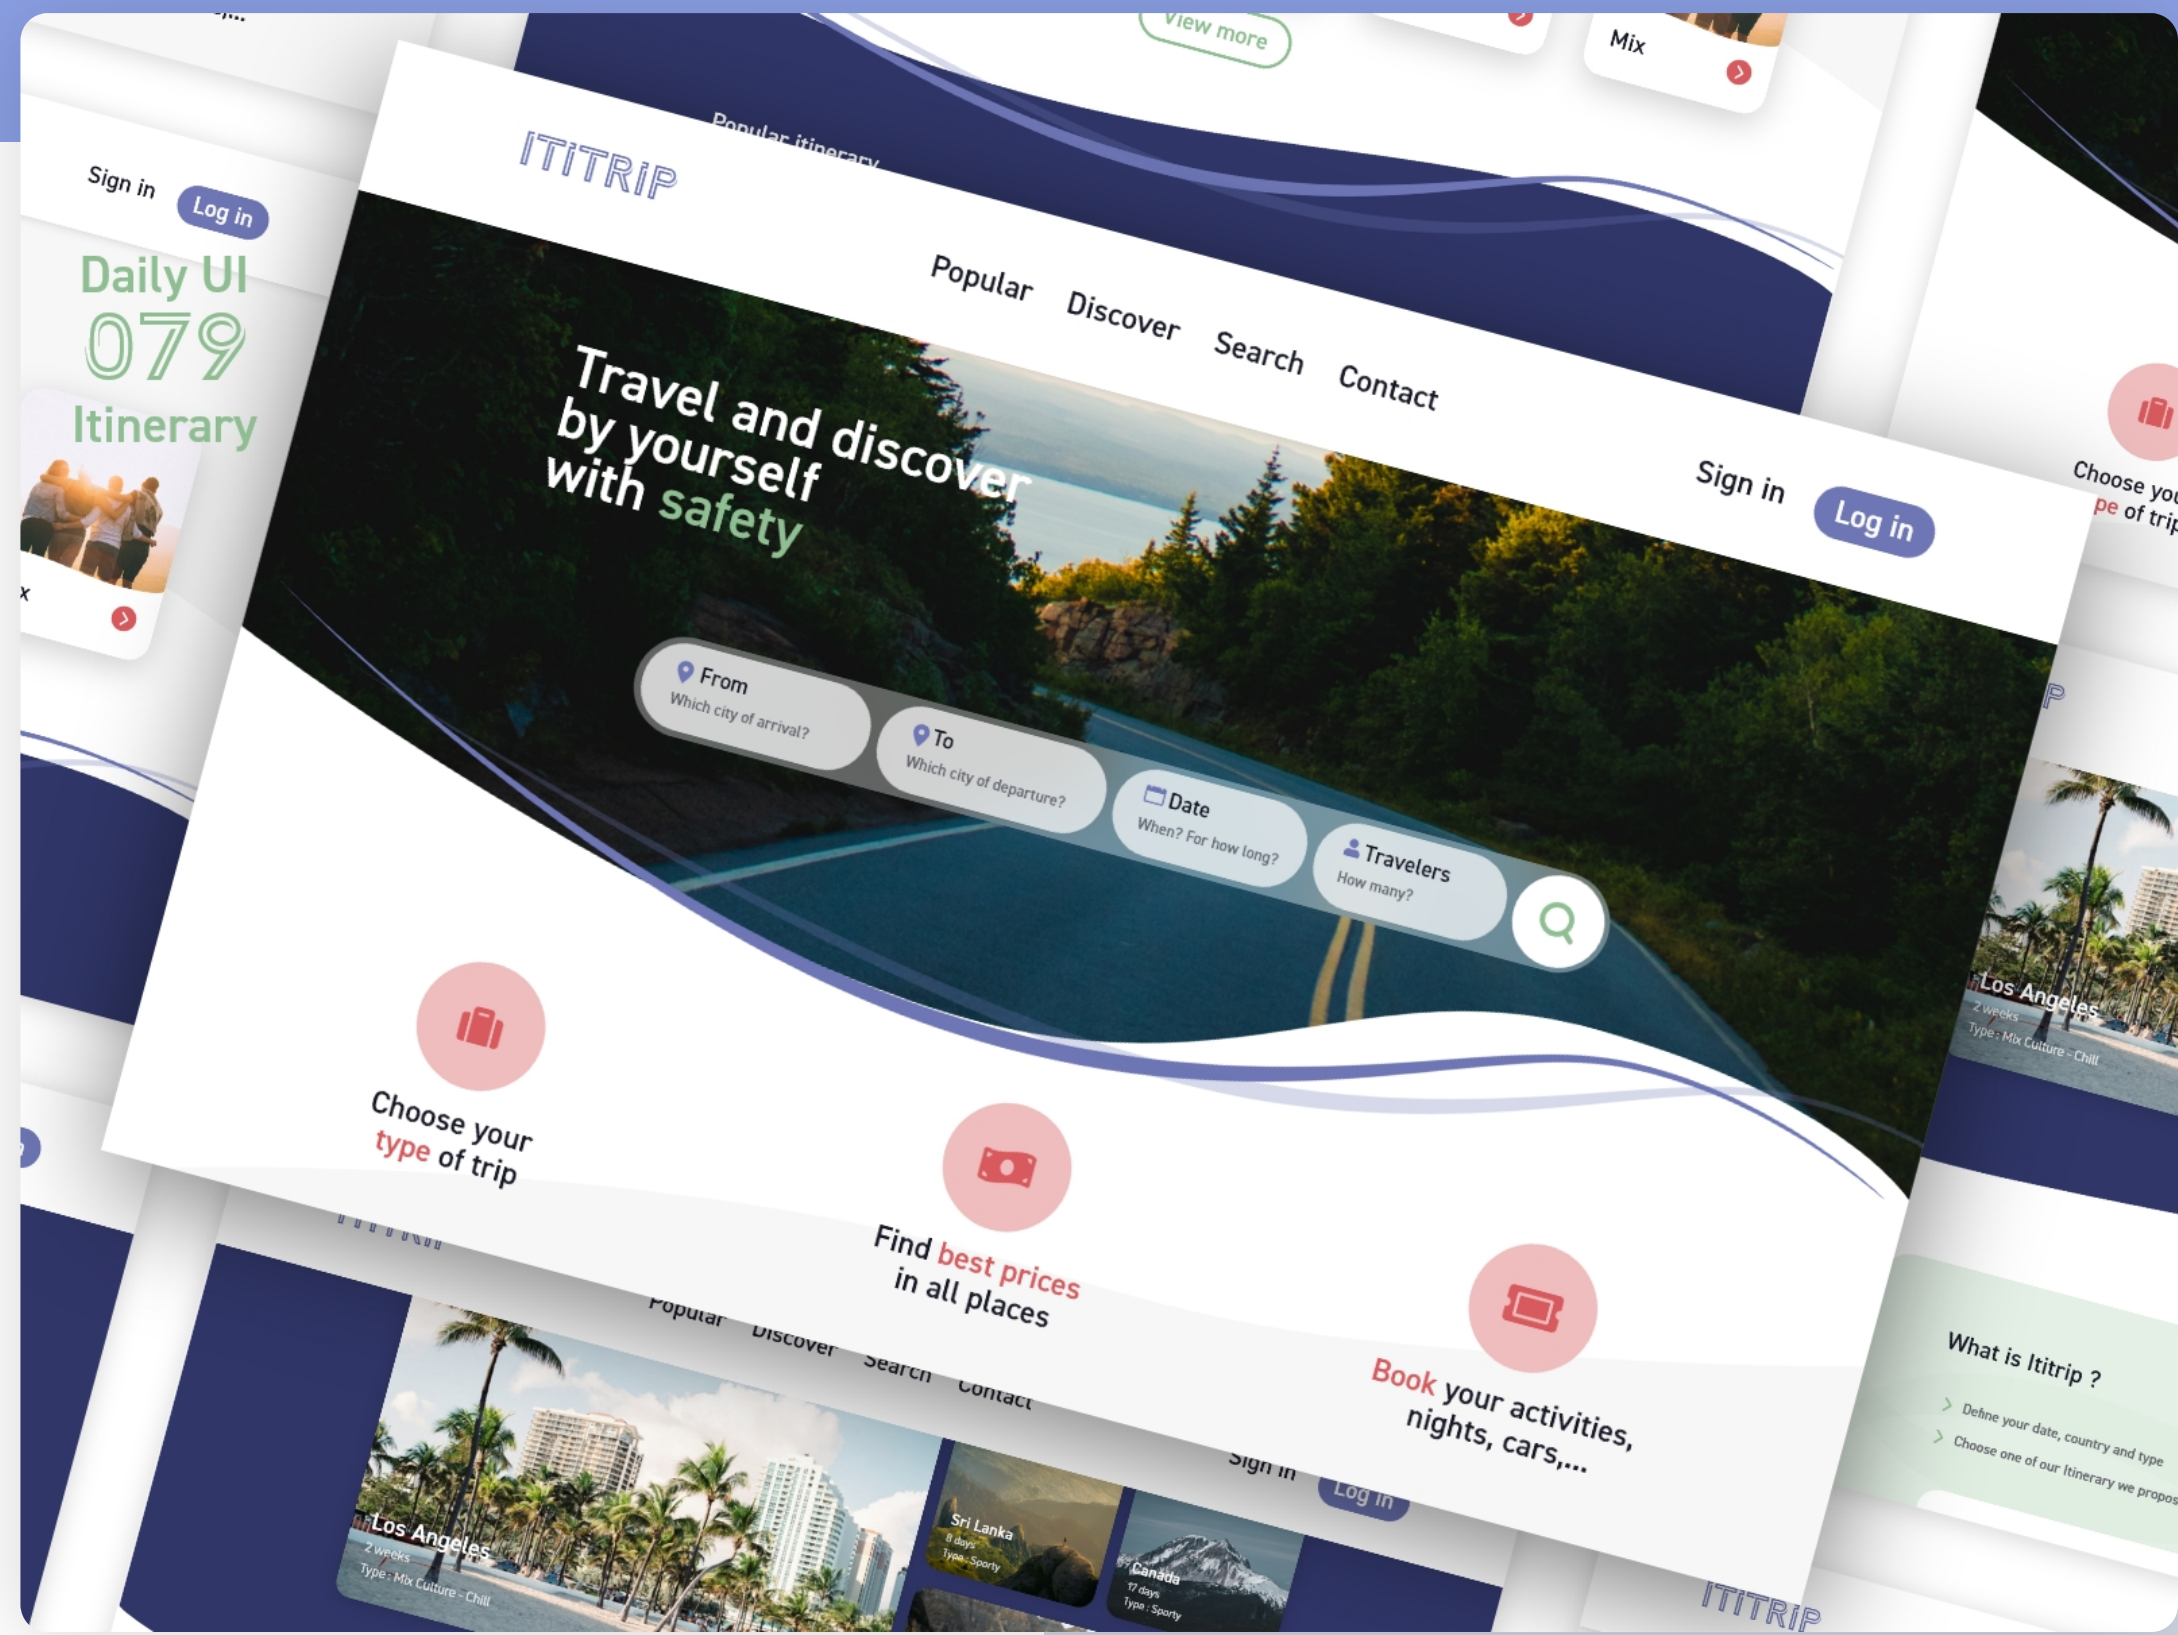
View more

Mix

Popular itinerary

Sign in
Log in

Daily UI
079
Itinerary

ITITRIP

Popular
Discover
Search
Contact

Sign in
Log in

Travel and discover by yourself with safety

From
Which city of arrival?

To
Which city of departure?

Date
When? For how long?

Travelers
How many?

Choose your type of trip

Find best prices in all places

Book your activities, nights, cars,...

Choose your type of trip

Los Angeles
2 weeks
Type : Mix Culture - Chill

What is Ititrip ?
Define your date, country and type
Choose one of our Itinerary we propos

Popular
Discover
Search
Contact
Sign in
Log in

Los Angeles
2 weeks
Type : Mix Culture - Chill

Sri Lanka
8 days
Type : Sporty

Canada
17 days
Type : Sporty

ITITRIP